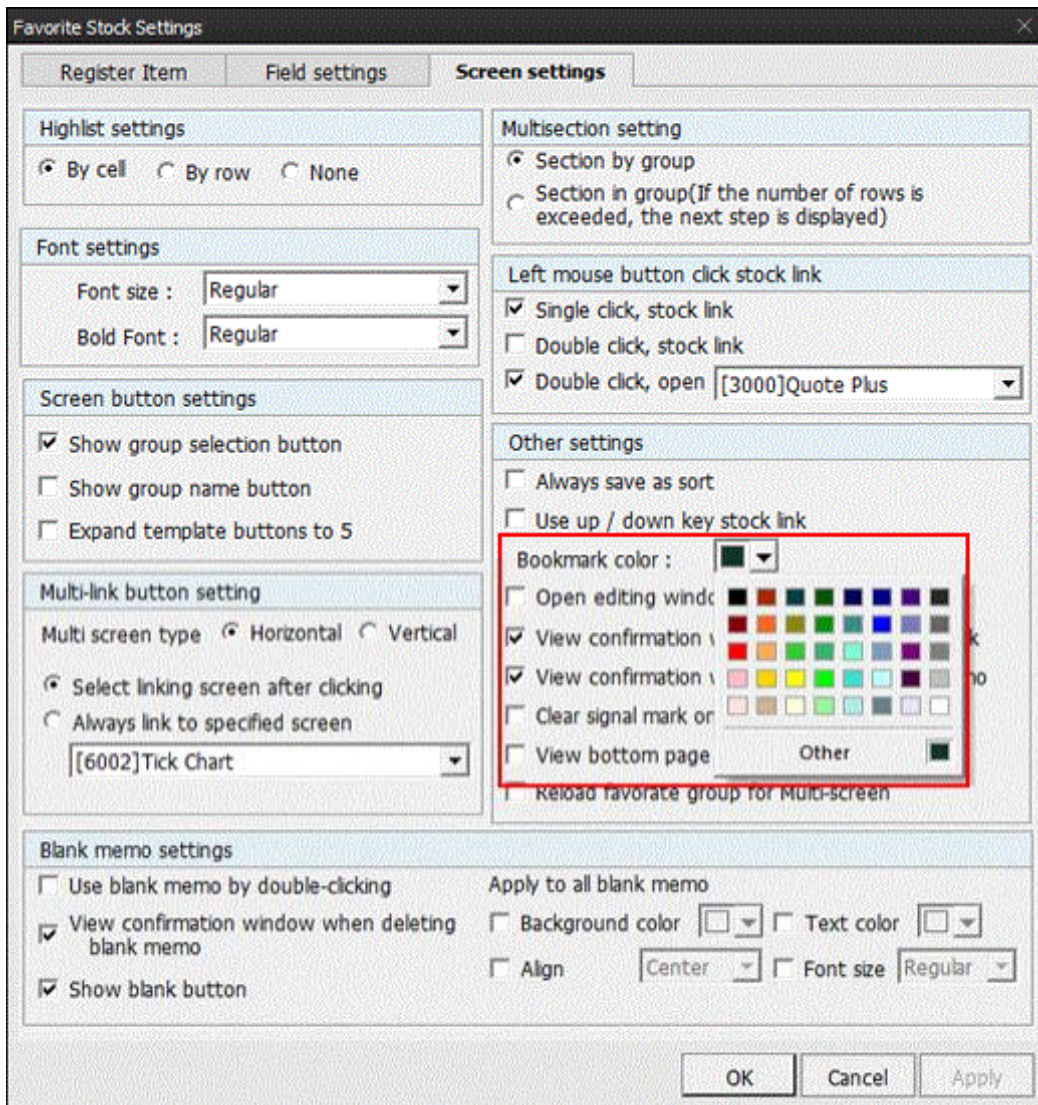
Favorite Stock Settings

Register Item | Field settings | Screen settings

Highlist settings
By cell  By row  None

Font settings
Font size : Regular
Bold Font : Regular

Screen button settings
Show group selection button
Show group name button
Expand template buttons to 5

Multi-link button setting
Multi screen type  Horizontal  Vertical
Select linking screen after clicking
Always link to specified screen
[6002]Tick Chart

Multisection setting
Section by group
Section in group(If the number of rows is exceeded, the next step is displayed)

Left mouse button click stock link
Single click, stock link
Double click, stock link
Double click, open [3000]Quote Plus

Other settings
Always save as sort
Use up / down key stock link
Bookmark color :
Open editing windo
View confirmation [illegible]k
View confirmation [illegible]no
Clear signal mark or
View bottom page
Reload favorate group for Multi-screen
Other

Blank memo settings
Use blank memo by double-clicking
View confirmation window when deleting blank memo
Show blank button
Apply to all blank memo
Background color  Text color
Align Center  Font size Regular

OK  Cancel  Apply